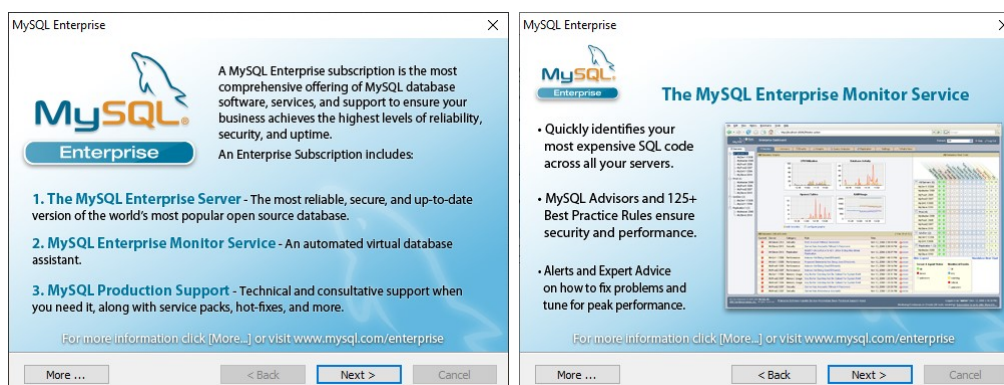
MySQL Enterprise

MySQL

Enterprise

A MySQL Enterprise subscription is the most comprehensive offering of MySQL database software, services, and support to ensure your business achieves the highest levels of reliability, security, and uptime.

An Enterprise Subscription includes:

1. The MySQL Enterprise Server - The most reliable, secure, and up-to-date version of the world's most popular open source database.

2. MySQL Enterprise Monitor Service - An automated virtual database assistant.

3. MySQL Production Support - Technical and consultative support when you need it, along with service packs, hot-fixes, and more.

For more information click [More...] or visit www.mysql.com/enterprise

More ...

< Back

Next >

Cancel

MySQL Enterprise

MySQL

Enterprise

The MySQL Enterprise Monitor Service

• Quickly identifies your most expensive SQL code across all your servers.

• MySQL Advisors and 125+ Best Practice Rules ensure security and performance.

• Alerts and Expert Advice on how to fix problems and tune for peak performance.

For more information click [More...] or visit www.mysql.com/enterprise

More ...

< Back

Next >

Cancel